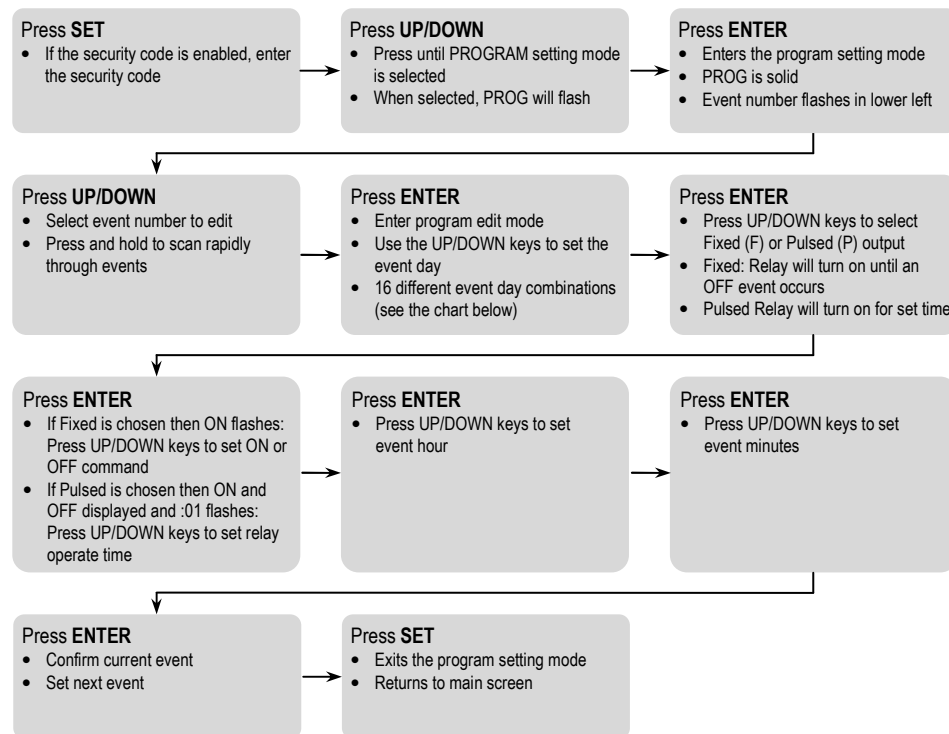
Press **SET**
- If the security code is enabled, enter the security code

Press **UP/DOWN**
- Press until PROGRAM setting mode is selected
- When selected, PROG will flash

Press **ENTER**
- Enters the program setting mode
- PROG is solid
- Event number flashes in lower left

Press **UP/DOWN**
- Select event number to edit
- Press and hold to scan rapidly through events

Press **ENTER**
- Enter program edit mode
- Use the UP/DOWN keys to set the event day
- 16 different event day combinations (see the chart below)

Press **ENTER**
- Press UP/DOWN keys to select Fixed (F) or Pulsed (P) output
- Fixed: Relay will turn on until an OFF event occurs
- Pulsed Relay will turn on for set time

Press **ENTER**
- If Fixed is chosen then ON flashes: Press UP/DOWN keys to set ON or OFF command
- If Pulsed is chosen then ON and OFF displayed and :01 flashes: Press UP/DOWN keys to set relay operate time

Press **ENTER**
- Press UP/DOWN keys to set event hour

Press **ENTER**
- Press UP/DOWN keys to set event minutes

Press **ENTER**
- Confirm current event
- Set next event

Press **SET**
- Exits the program setting mode
- Returns to main screen